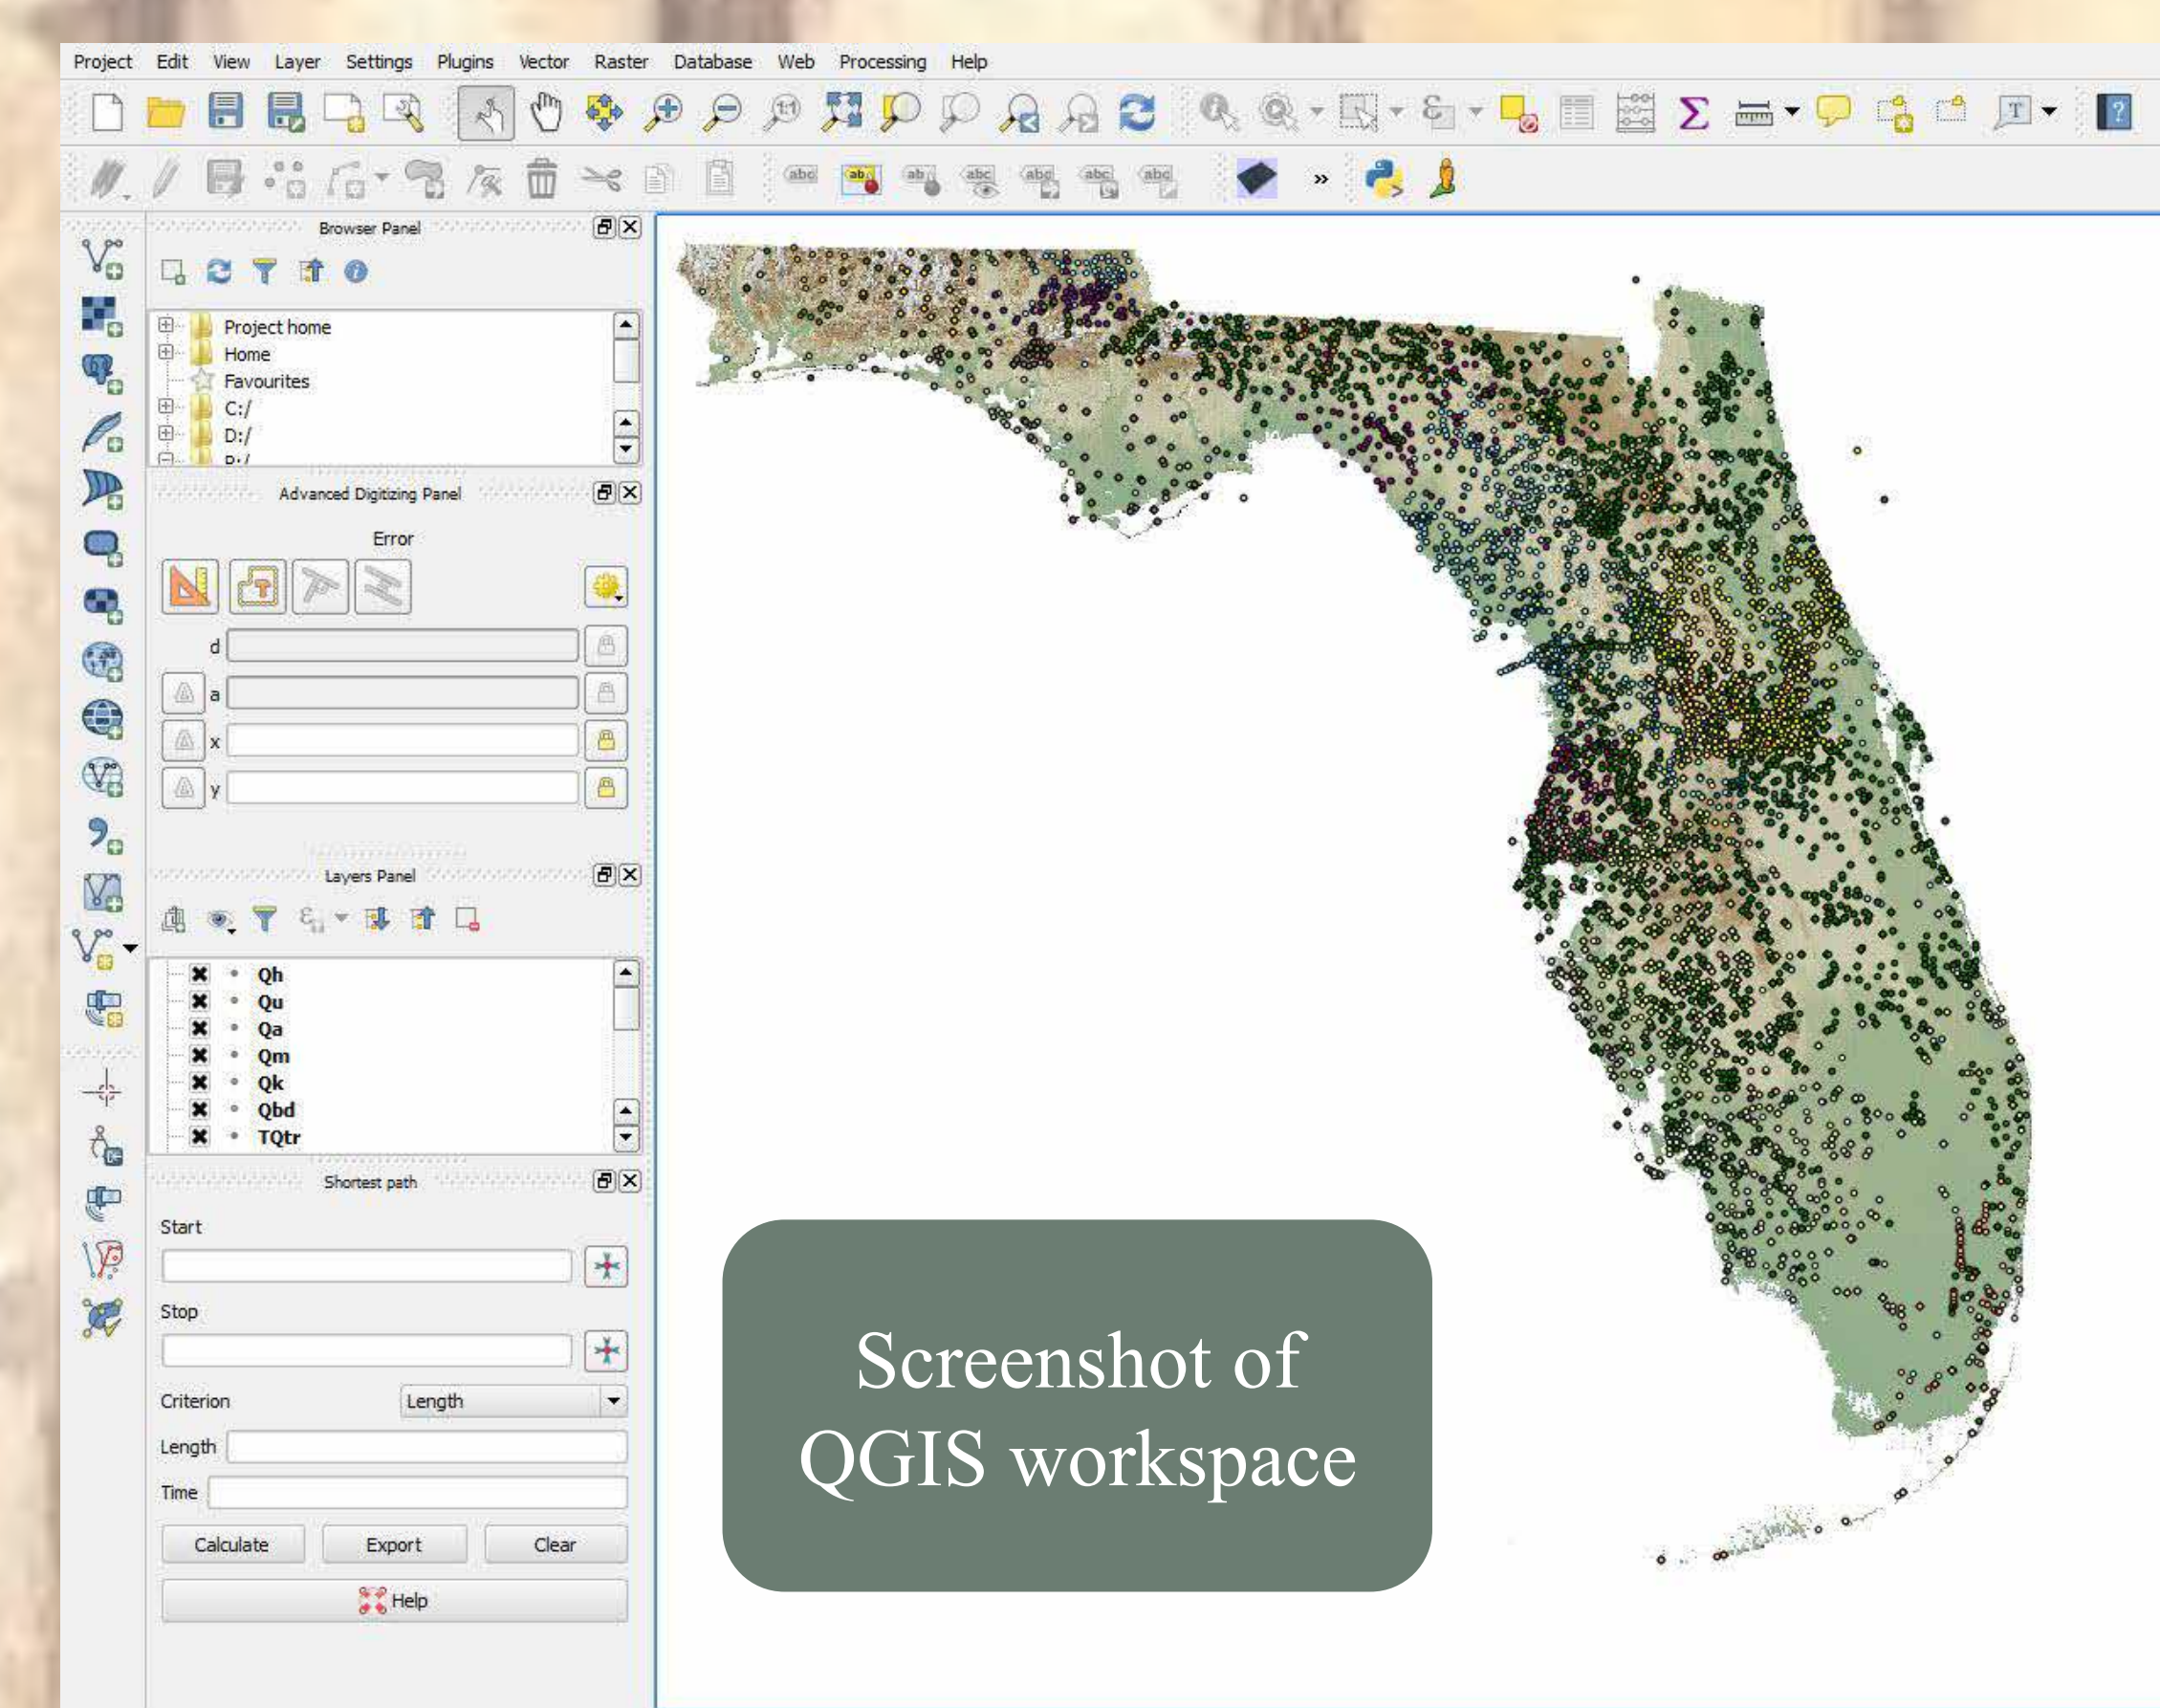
Project Edit View Layer Settings Plugins Vector Raster Database Web Processing Help

Browser Panel

Project home
Home
Favourites
C:/
D:/
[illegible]

Advanced Digitizing Panel

Error

d
a
x
y

Layers Panel

Qh
Qu
Qa
Qm
Qk
Qbd
TQtr

Shortest path

Start

Stop

Criterion Length

Length

Time

Calculate Export Clear

Help

Screenshot of QGIS workspace